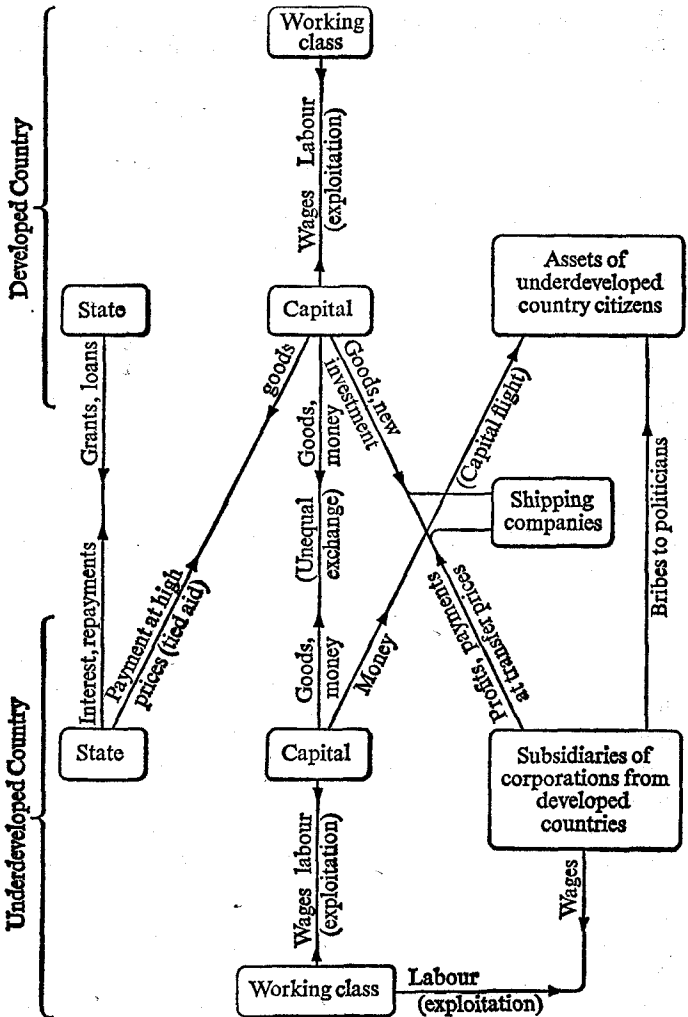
Developed Country

Working class

Wages

Labour (exploitation)

State

Capital

Assets of underdeveloped country citizens

Grants, loans

goods

Goods, money

Goods, new investment

(Capital flight)

Shipping companies

Bribes to politicians

Interest, repayments

Payment at high prices (tied aid)

(Unequal exchange)

Goods, money

Money

Profits, payments at transfer prices

Underdeveloped Country

State

Capital

Subsidiaries of corporations from developed countries

Wages

labour (exploitation)

Wages

Working class

Labour (exploitation)